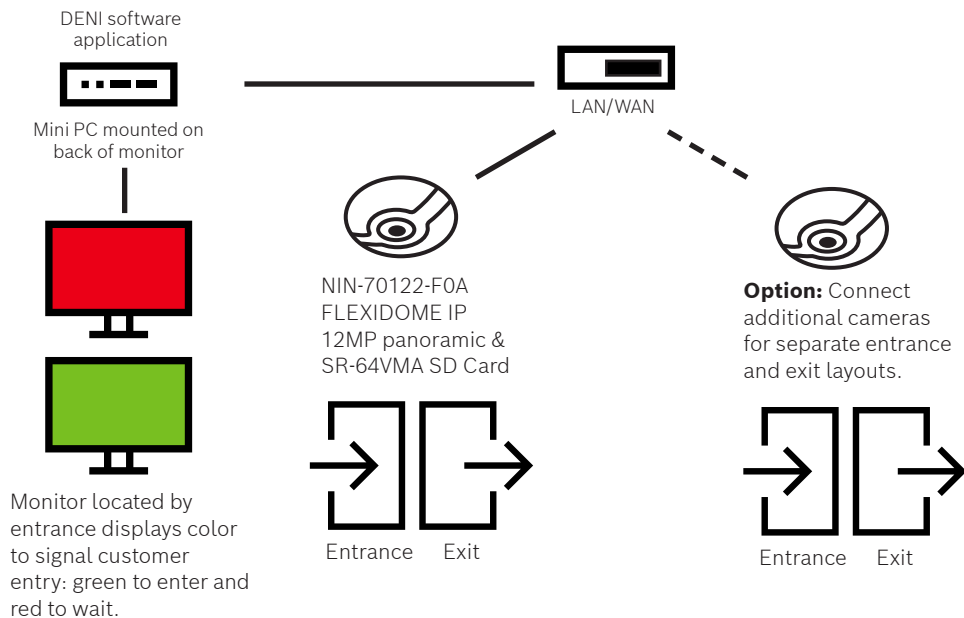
DENI software application

Mini PC mounted on back of monitor

LAN/WAN

NIN-70122-F0A FLEXIDOME IP 12MP panoramic & SR-64VMA SD Card

**Option:** Connect additional cameras for separate entrance and exit layouts.

Monitor located by entrance displays color to signal customer entry: green to enter and red to wait.

Entrance Exit

Entrance Exit